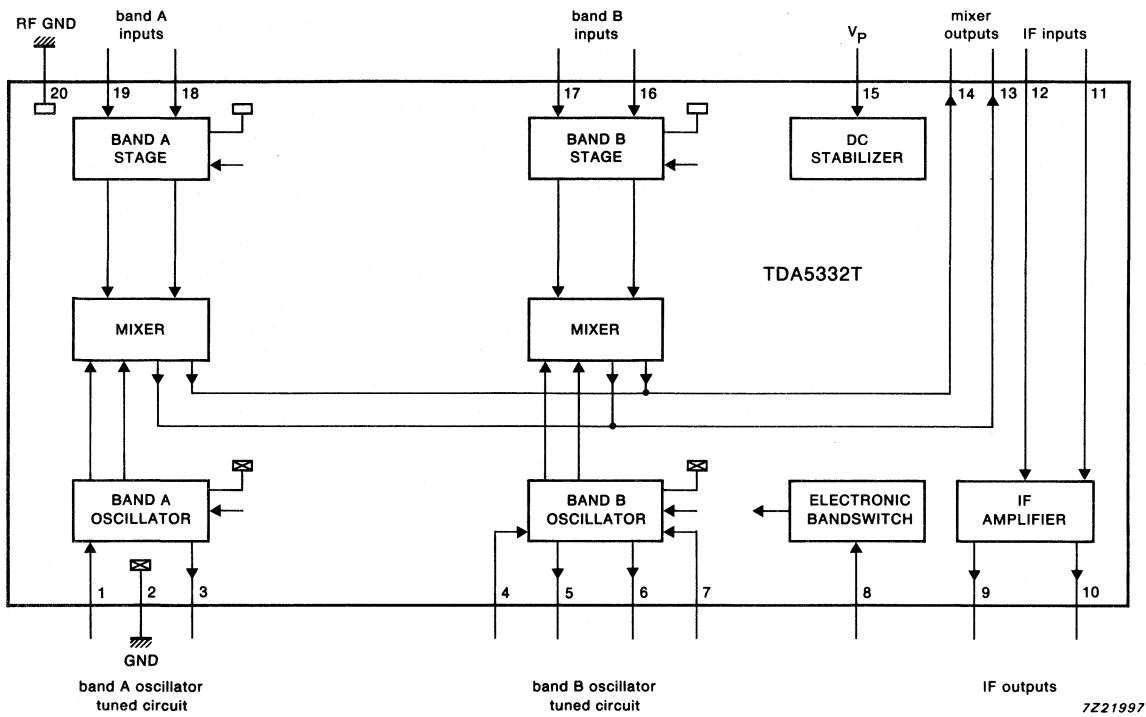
RF GND

band A inputs

band B inputs

$V_P$

mixer outputs

IF inputs

20

19

18

17

16

15

14

13

12

11

BAND A STAGE

BAND B STAGE

DC STABILIZER

TDA5332T

MIXER

MIXER

BAND A OSCILLATOR

BAND B OSCILLATOR

ELECTRONIC BANDSWITCH

IF AMPLIFIER

1

2

3

4

5

6

7

8

9

10

GND

band A oscillator tuned circuit

band B oscillator tuned circuit

IF outputs

7Z21997